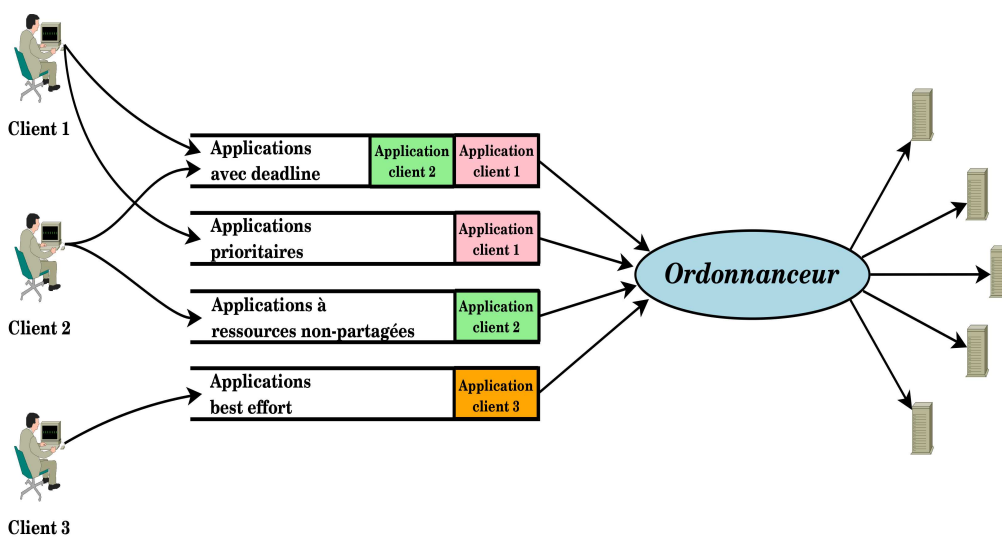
Client 1

Client 2

Client 3

Applications avec deadline

Application client 2

Application client 1

Applications prioritaires

Application client 1

Applications à ressources non-partagées

Application client 2

Applications best effort

Application client 3

Ordonnanceur